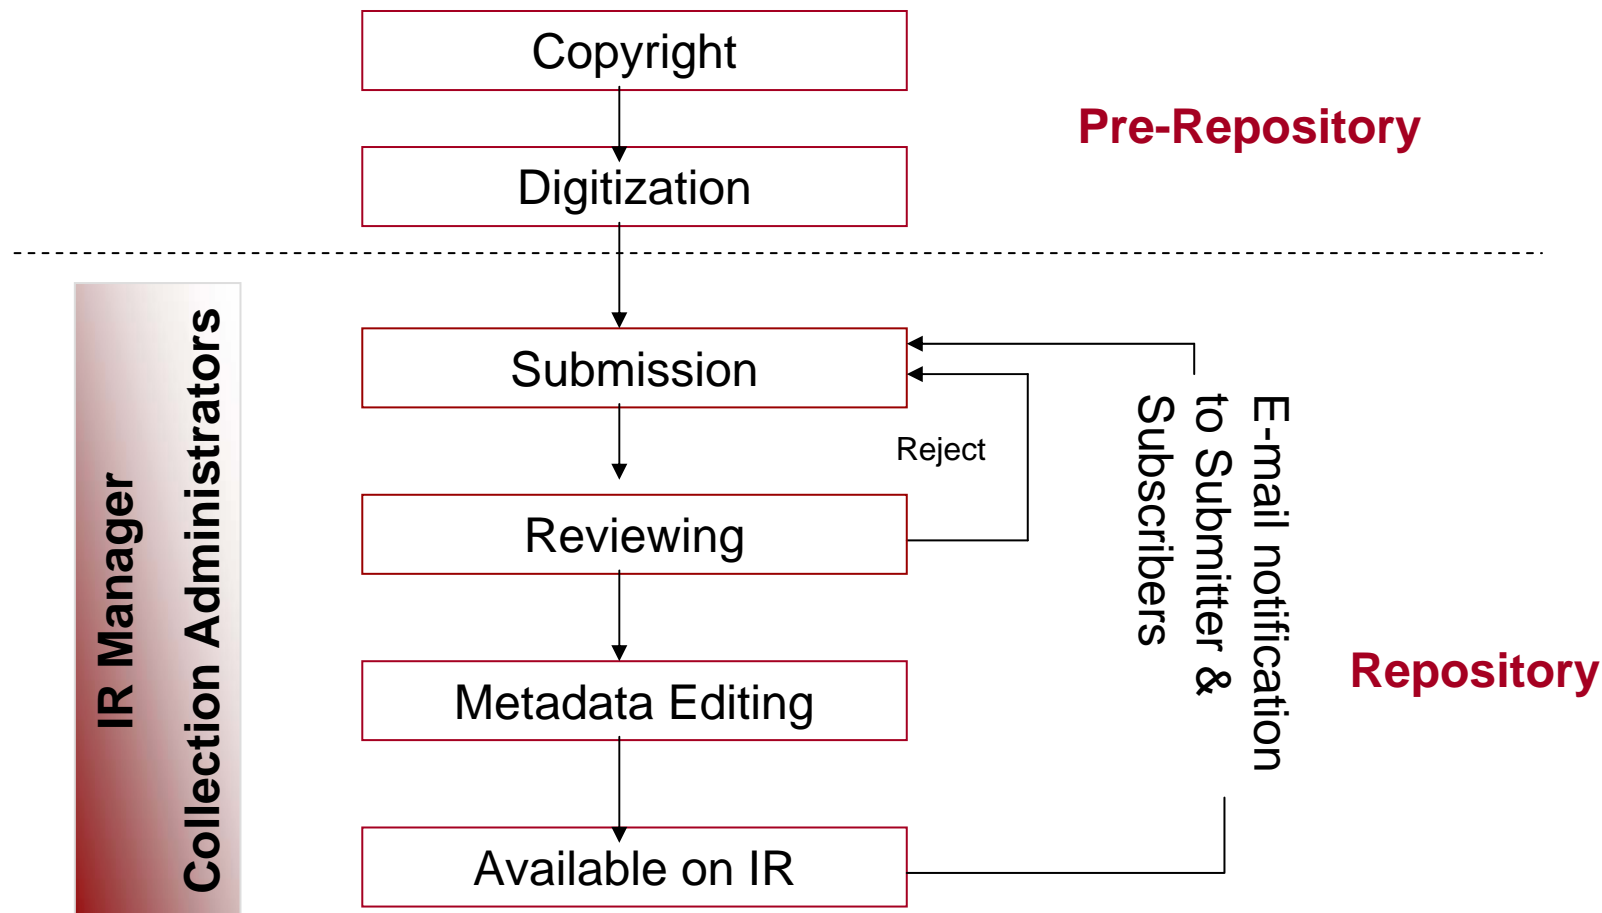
Copyright

Digitization

Pre-Repository

IR Manager
Collection Administrators

Submission

Reject

Reviewing

Metadata Editing

Available on IR

E-mail notification to Submitter & Subscribers

Repository